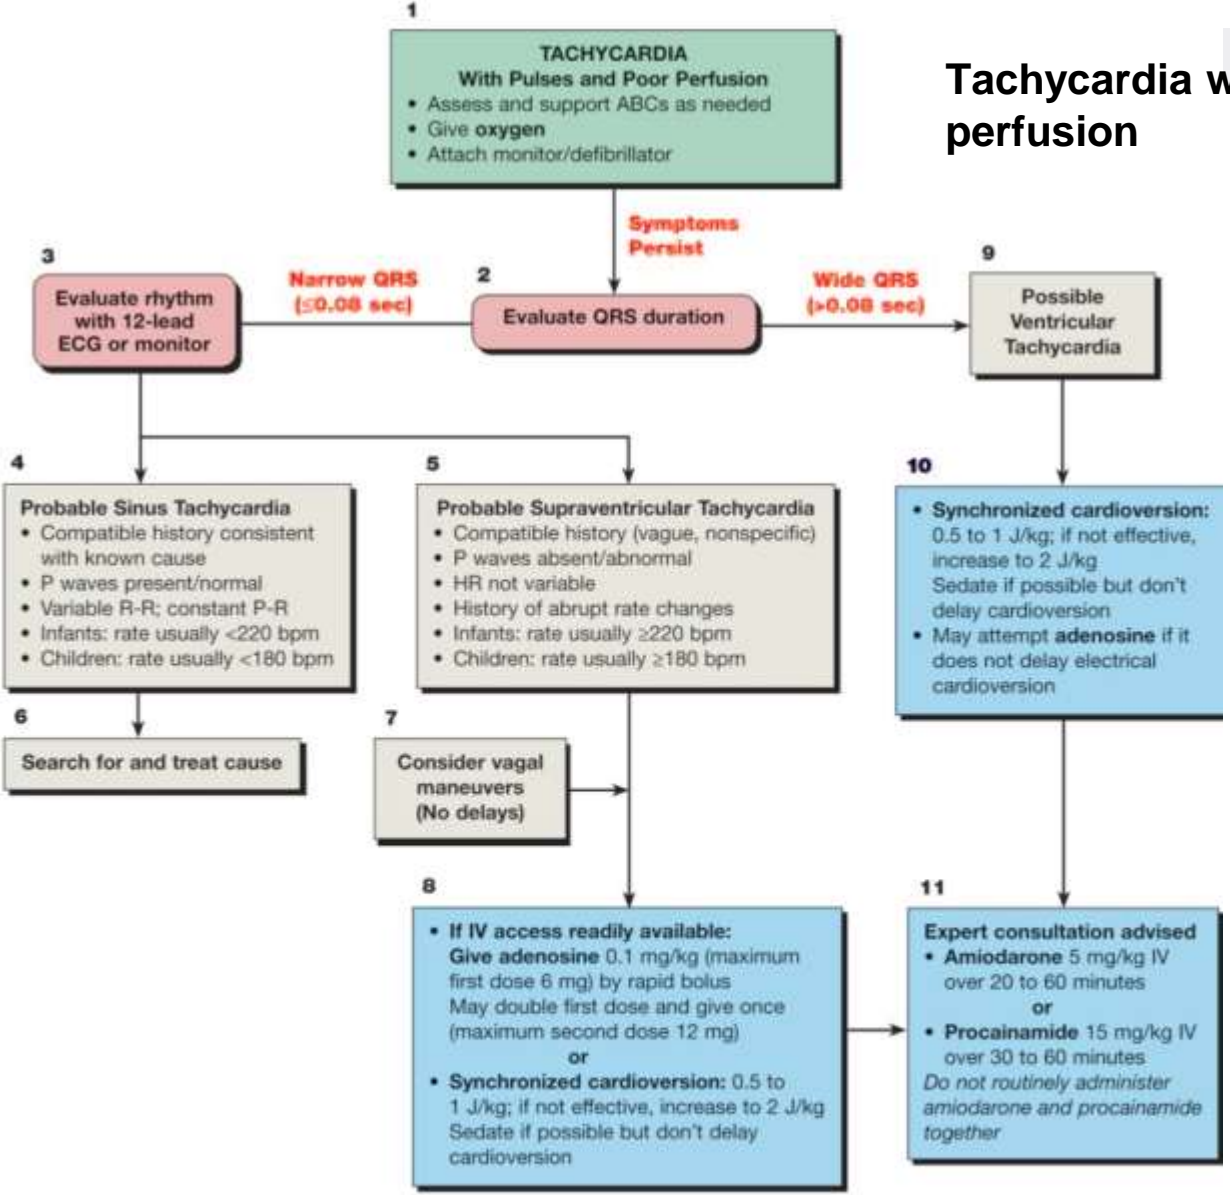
Tachycardia w
perfusion

1
TACHYCARDIA
With Pulses and Poor Perfusion
• Assess and support ABCs as needed
• Give oxygen
• Attach monitor/defibrillator

Symptoms Persist

3
Evaluate rhythm with 12-lead ECG or monitor

Narrow QRS ($\leq$0.08 sec)

2
Evaluate QRS duration

Wide QRS (>0.08 sec)

9
Possible Ventricular Tachycardia

4
Probable Sinus Tachycardia
• Compatible history consistent with known cause
• P waves present/normal
• Variable R-R; constant P-R
• Infants: rate usually <220 bpm
• Children: rate usually <180 bpm

5
Probable Supraventricular Tachycardia
• Compatible history (vague, nonspecific)
• P waves absent/abnormal
• HR not variable
• History of abrupt rate changes
• Infants: rate usually $\geq$220 bpm
• Children: rate usually $\geq$180 bpm

10
• Synchronized cardioversion: 0.5 to 1 J/kg; if not effective, increase to 2 J/kg
Sedate if possible but don't delay cardioversion
• May attempt adenosine if it does not delay electrical cardioversion

6
Search for and treat cause

7
Consider vagal maneuvers
(No delays)

8
• If IV access readily available:
Give adenosine 0.1 mg/kg (maximum first dose 6 mg) by rapid bolus
May double first dose and give once (maximum second dose 12 mg)
or
• Synchronized cardioversion: 0.5 to 1 J/kg; if not effective, increase to 2 J/kg
Sedate if possible but don't delay cardioversion

11
Expert consultation advised
• Amiodarone 5 mg/kg IV over 20 to 60 minutes
or
• Procainamide 15 mg/kg IV over 30 to 60 minutes
Do not routinely administer amiodarone and procainamide together